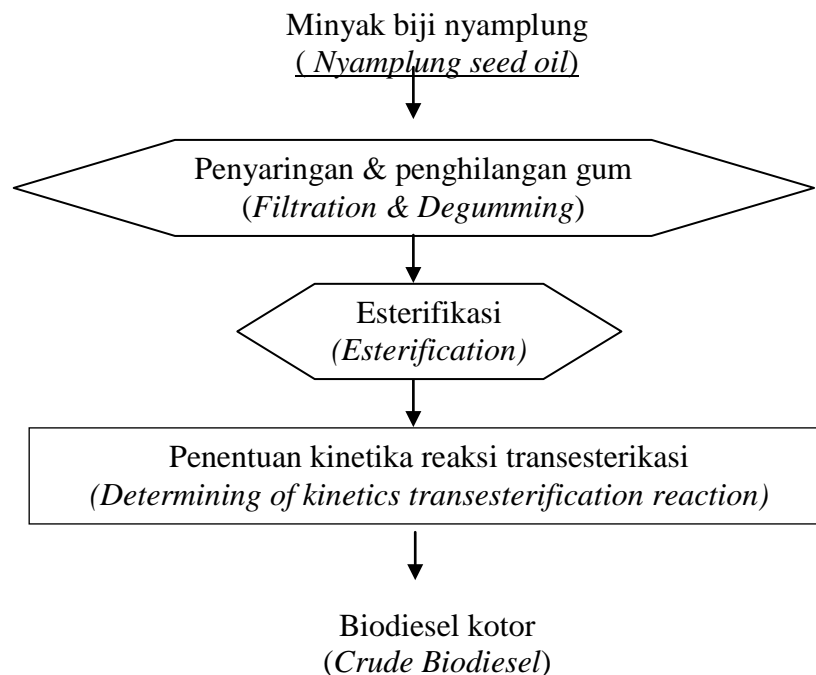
Minyak biji nyamplung
( *Nyamplung seed oil*)

Penyaringan & penghilangan gum
(*Filtration & Degumming*)

Esterifikasi
*(Esterification)*

Penentuan kinetika reaksi transesterikasi
*(Determining of kinetics transesterification reaction)*

Biodiesel kotor
(*Crude Biodiesel*)